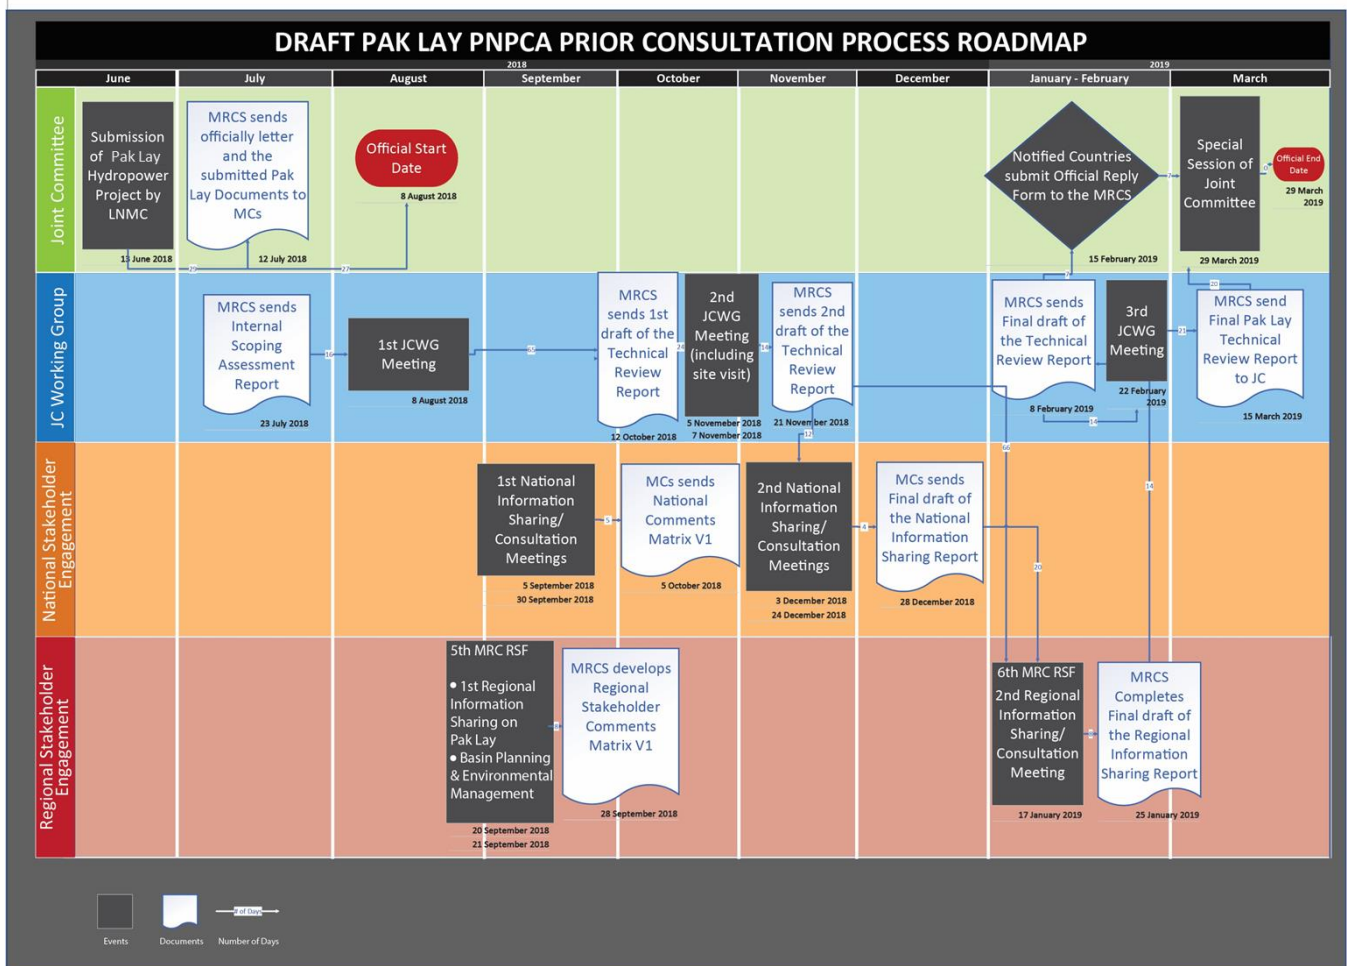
DRAFT PAK LAY PNPCA PRIOR CONSULTATION PROCESS ROADMAP

2018

2019

| June | July | August | September | October | November | December | January - February | March |
|---|---|---|---|---|---|---|---|---|

Joint Committee

Submission of Pak Lay Hydropower Project by LNMC
13 June 2018

29

MRCS sends officially letter and the submitted Pak Lay Documents to MCs
12 July 2018

27

Official Start Date
8 August 2018

Notified Countries submit Official Reply Form to the MRCS
15 February 2019

Special Session of Joint Committee
29 March 2019

Official End Date
29 March 2019

JC Working Group

MRCS sends Internal Scoping Assessment Report
23 July 2018

16

1st JCWG Meeting
8 August 2018

MRCS sends 1st draft of the Technical Review Report
12 October 2018

24

2nd JCWG Meeting (including site visit)
5 Novemeber 2018
7 November 2018

14

MRCS sends 2nd draft of the Technical Review Report
21 November 2018

12

MRCS sends Final draft of the Technical Review Report
8 February 2019

18

3rd JCWG Meeting
22 February 2019

21

MRCS send Final Pak Lay Technical Review Report to JC
15 March 2019

20

National Stakeholder Engagement

1st National Information Sharing/ Consultation Meetings
5 September 2018
30 September 2018

5

MCs sends National Comments Matrix V1
5 October 2018

2nd National Information Sharing/ Consultation Meetings
3 December 2018
24 December 2018

4

MCs sends Final draft of the National Information Sharing Report
28 December 2018

20

66

14

Regional Stakeholder Engagement

5th MRC RSF
• 1st Regional Information Sharing on Pak Lay
• Basin Planning & Environmental Management
20 September 2018
21 September 2018

8

MRCS develops Regional Stakeholder Comments Matrix V1
28 September 2018

6th MRC RSF
2nd Regional Information Sharing/ Consultation Meeting
17 January 2019

8

MRCS Completes Final draft of the Regional Information Sharing Report
25 January 2019

Events

Documents

# of Days
Number of Days